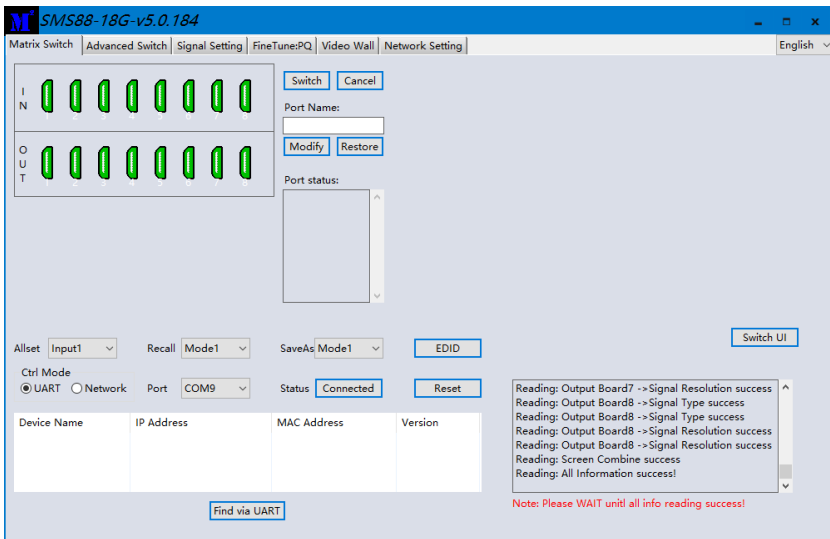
M SMS88-18G-v5.0.184

Matrix Switch | Advanced Switch | Signal Setting | FineTune:PQ | Video Wall | Network Setting

English

IN
1 2 3 4 5 6 7 8

OUT
1 2 3 4 5 6 7 8

Switch Cancel

Port Name:

Modify Restore

Port status:

Switch UI

Allset Input1 Recall Mode1 SaveAs Mode1 EDID

Ctrl Mode
UART Network Port COM9 Status Connected Reset

| Device Name | IP Address | MAC Address | Version |
|---|---|---|---|

Find via UART

Reading: Output Board7 ->Signal Resolution success
Reading: Output Board8 ->Signal Type success
Reading: Output Board8 ->Signal Type success
Reading: Output Board8 ->Signal Resolution success
Reading: Output Board8 ->Signal Resolution success
Reading: Screen Combine success
Reading: All Information success!

Note: Please WAIT unitl all info reading success!